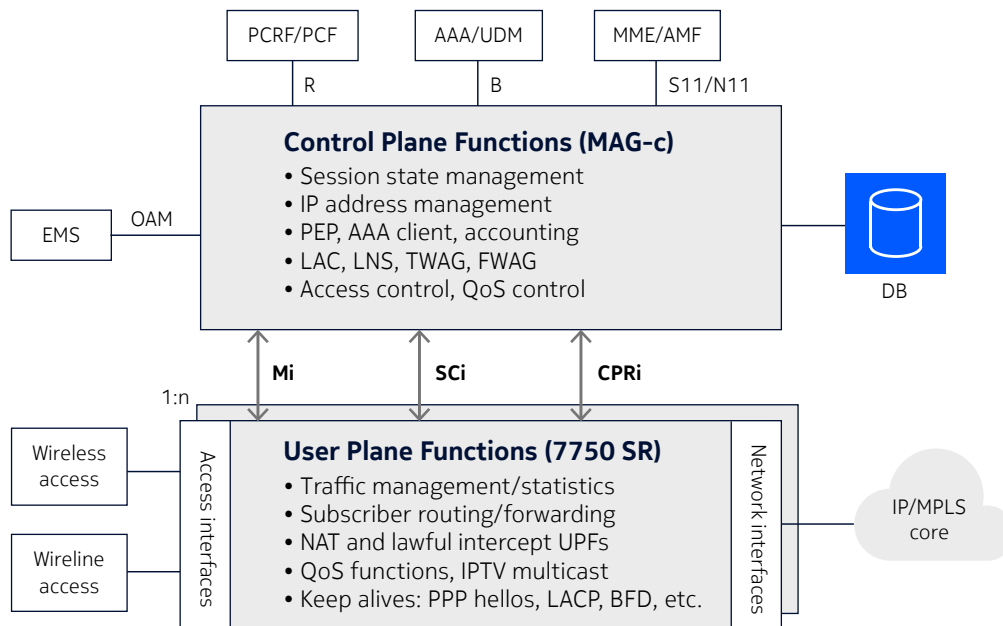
PCRF/PCF

AAA/UDM

MME/AMF

R

B

S11/N11

Control Plane Functions (MAG-c)
• Session state management
• IP address management
• PEP, AAA client, accounting
• LAC, LNS, TWAG, FWAG
• Access control, QoS control

EMS

OAM

DB

Mi

SCi

CPRi

1:n

Wireless access

Wireline access

Access interfaces

User Plane Functions (7750 SR)
• Traffic management/statistics
• Subscriber routing/forwarding
• NAT and lawful intercept UPFs
• QoS functions, IPTV multicast
• Keep alives: PPP hellos, LACP, BFD, etc.

Network interfaces

IP/MPLS core